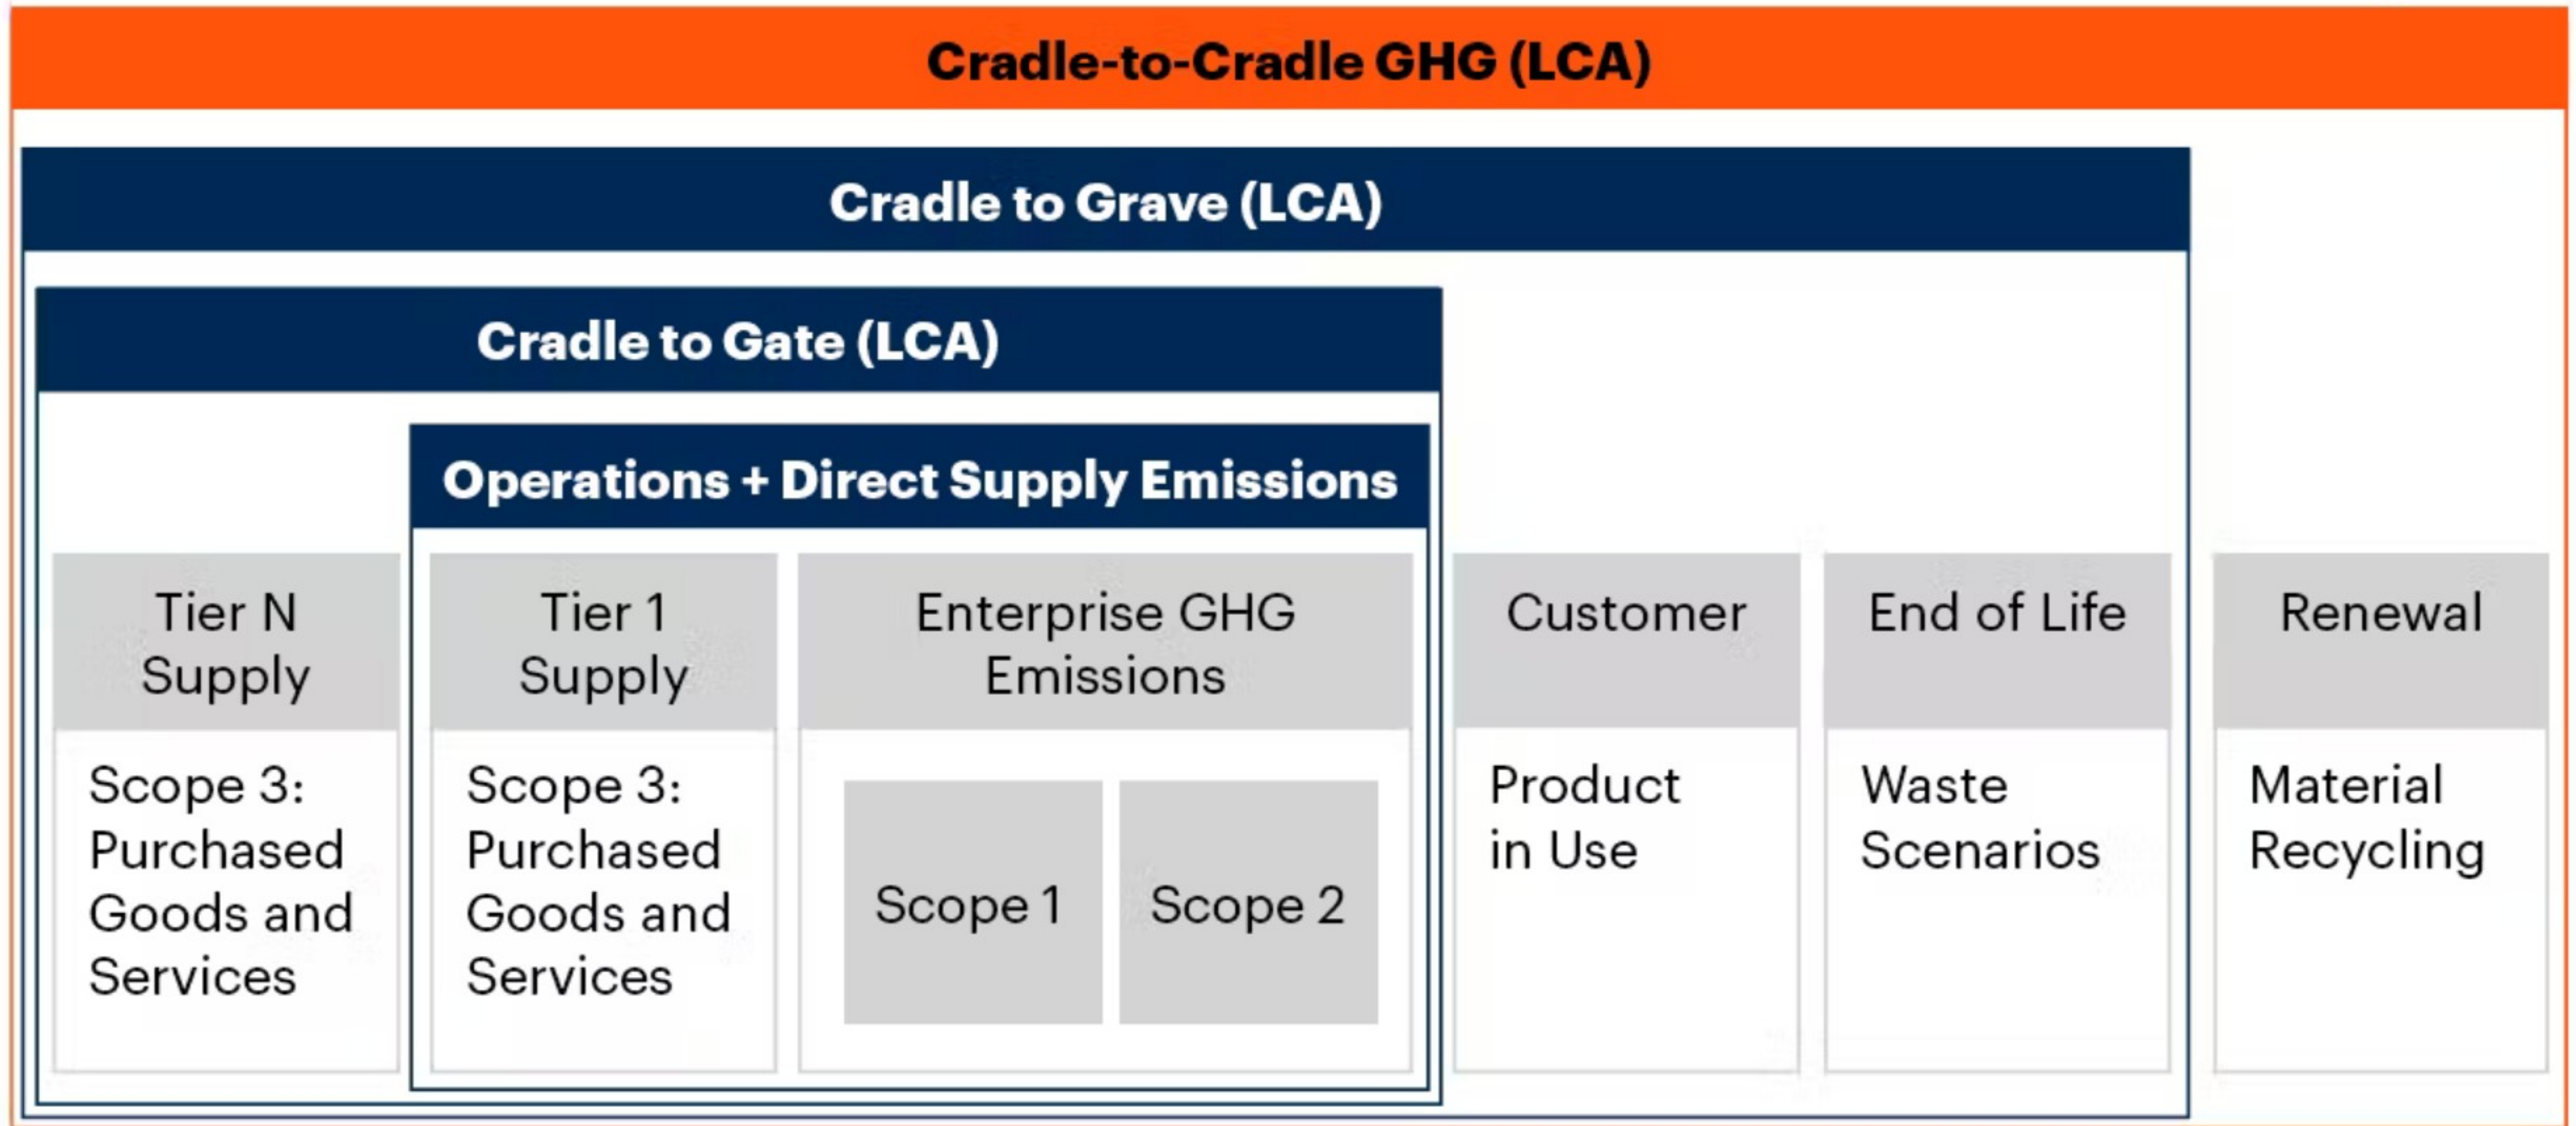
Cradle-to-Cradle GHG (LCA)

Cradle to Grave (LCA)

Cradle to Gate (LCA)

Operations + Direct Supply Emissions

Tier N Supply

Scope 3: Purchased Goods and Services

Tier 1 Supply

Scope 3: Purchased Goods and Services

Enterprise GHG Emissions

Scope 1

Scope 2

Customer

Product in Use

End of Life

Waste Scenarios

Renewal

Material Recycling